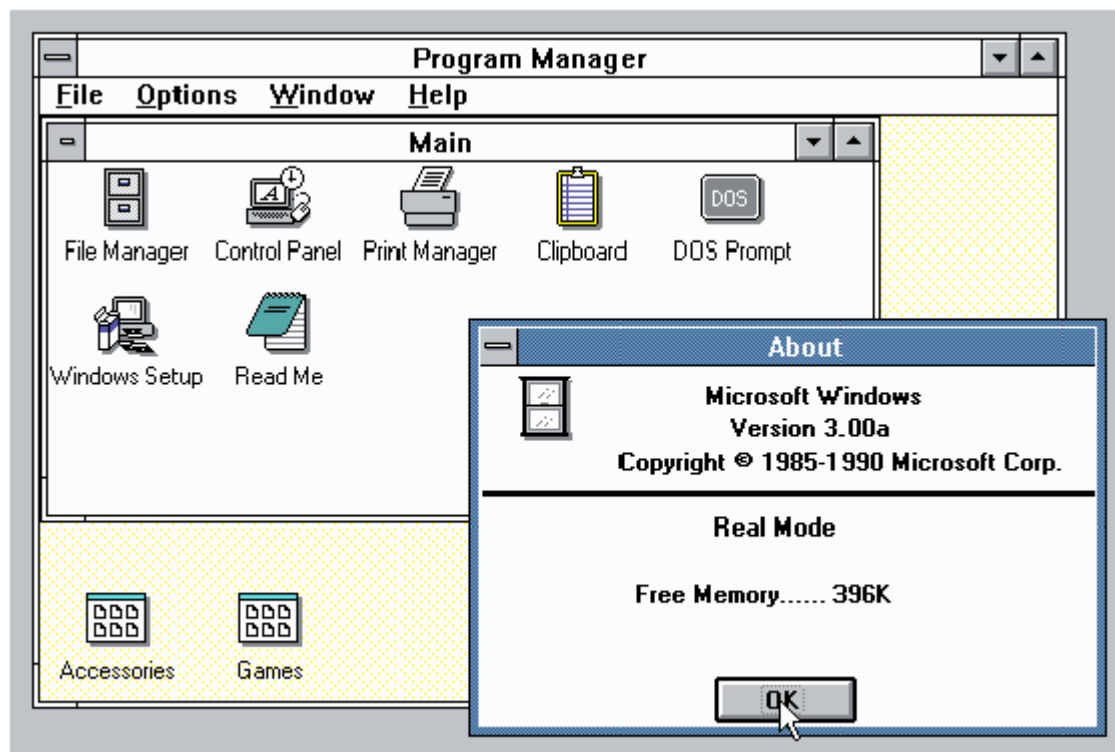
Program Manager
File Options Window Help
Main
DOS
File Manager Control Panel Print Manager Clipboard DOS Prompt
Windows Setup Read Me
About
Microsoft Windows
Version 3.00a
Copyright © 1985-1990 Microsoft Corp.
Real Mode
Free Memory...... 396K
OK
Accessories Games